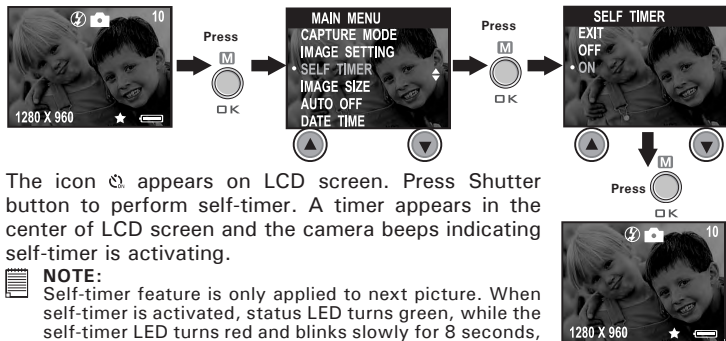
10

1280 X 960

Press

M

OK

MAIN MENU
CAPTURE MODE
IMAGE SETTING
• SELF TIMER
IMAGE SIZE
AUTO OFF
DATE TIME

Press

M

OK

SELF TIMER
EXIT
OFF
• ON

M

Press

OK

10

1280 X 960

The icon appears on LCD screen. Press Shutter button to perform self-timer. A timer appears in the center of LCD screen and the camera beeps indicating self-timer is activating.

NOTE:
Self-timer feature is only applied to next picture. When self-timer is activated, status LED turns green, while the self-timer LED turns red and blinks slowly for 8 seconds,